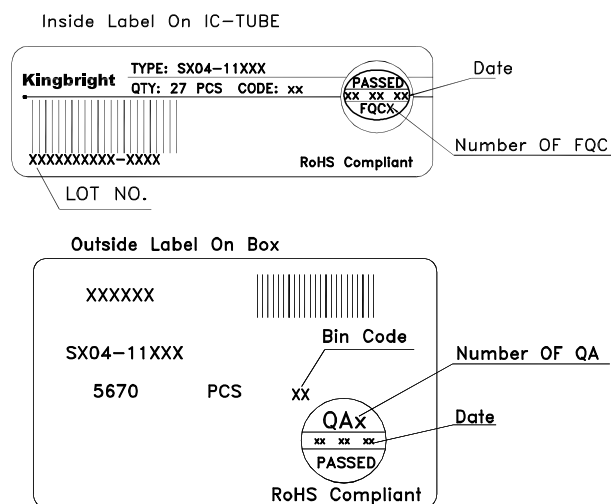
Inside Label On IC-TUBE

Kingbright

TYPE: SX04-11XXX

QTY: 27 PCS CODE: xx

PASSED

xx xx xx

FQCX

Date

Number OF FQC

XXXXXXXXXX-XXXX

RoHS Compliant

LOT NO.

Outside Label On Box

XXXXXX

SX04-11XXX

Bin Code

Number OF QA

5670 PCS

xx

QAx

xx xx xx

Date

PASSED

RoHS Compliant